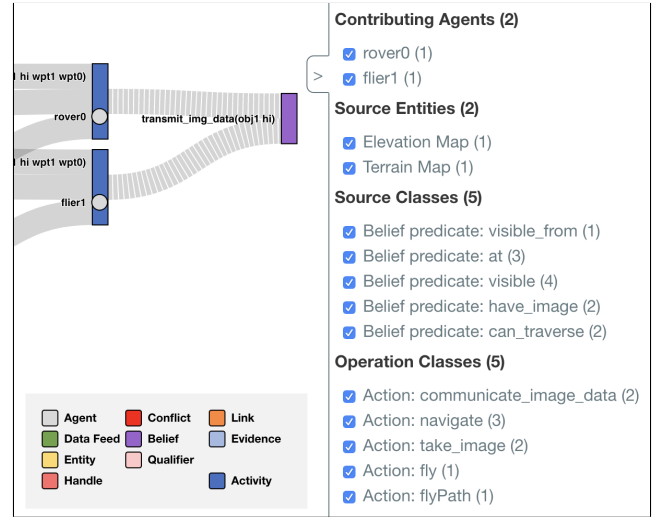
l hi wpt1 wpt0)

rover0

transmit_img_data(obj1 hi)

l hi wpt1 wpt0)

flier1

| | | | | |
|---|---|---|---|---|
| Agent | Conflict | Link |
| Data Feed | Belief | Evidence |
| Entity | Qualifier | |
| Handle | | Activity |

>

Contributing Agents (2)

rover0 (1)

flier1 (1)

Source Entities (2)

Elevation Map (1)

Terrain Map (1)

Source Classes (5)

Belief predicate: visible_from (1)

Belief predicate: at (3)

Belief predicate: visible (4)

Belief predicate: have_image (2)

Belief predicate: can_traverse (2)

Operation Classes (5)

Action: communicate_image_data (2)

Action: navigate (3)

Action: take_image (2)

Action: fly (1)

Action: flyPath (1)